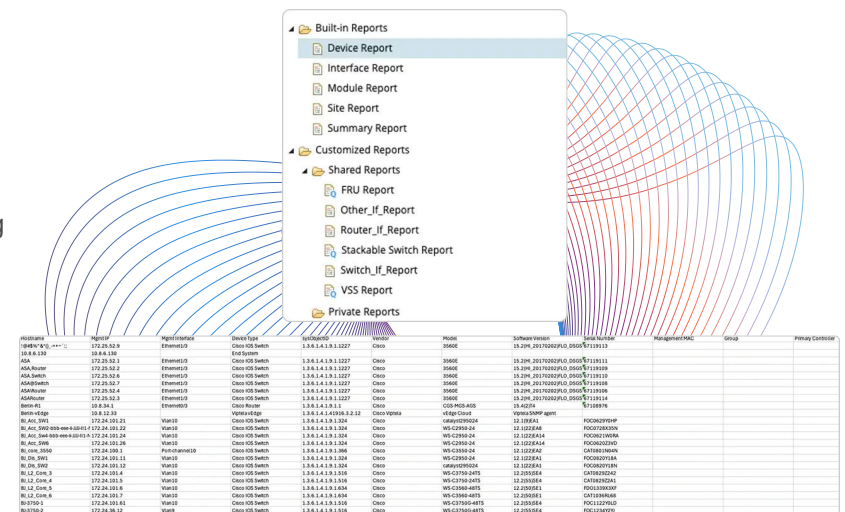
Built-in Reports
Device Report
Interface Report
Module Report
Site Report
Summary Report
Customized Reports
Shared Reports
FRU Report
Other_If_Report
Router_If_Report
Stackable Switch Report
Switch_If_Report
VSS Report
Private Reports

| Hostname | Mgmt IP | Mgmt Interface | Device Type | sysObjectID | Vendor | Model | Software Version | Serial Number | Management MAC | Group | Primary Controller |
|---|---|---|---|---|---|---|---|---|---|---|---|
| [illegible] | 172.25.52.9 | Ethernet1/3 | Cisco IOS Switch | 1.3.6.1.4.1.9.1.1227 | Cisco | 3560E | 15.2(H)_20170202)FLO_DSGS | 7119113 | | | |
| 10.8.6.130 | 10.8.6.130 | | End System | | | | | | | | |
| ASA | 172.25.52.1 | Ethernet1/3 | Cisco IOS Switch | 1.3.6.1.4.1.9.1.1227 | Cisco | 3560E | 15.2(H)_20170202)FLO_DSGS | 7119111 | | | |
| ASA.Router | 172.25.52.2 | Ethernet1/3 | Cisco IOS Switch | 1.3.6.1.4.1.9.1.1227 | Cisco | 3560E | 15.2(H)_20170202)FLO_DSGS | 7119109 | | | |
| ASA.Switch | 172.25.52.6 | Ethernet1/3 | Cisco IOS Switch | 1.3.6.1.4.1.9.1.1227 | Cisco | 3560E | 15.2(H)_20170202)FLO_DSGS | 7119110 | | | |
| ASA@Switch | 172.25.52.7 | Ethernet1/3 | Cisco IOS Switch | 1.3.6.1.4.1.9.1.1227 | Cisco | 3560E | 15.2(H)_20170202)FLO_DSGS | 7119108 | | | |
| ASARouter | 172.25.52.4 | Ethernet1/3 | Cisco IOS Switch | 1.3.6.1.4.1.9.1.1227 | Cisco | 3560E | 15.2(H)_20170202)FLO_DSGS | 7119106 | | | |
| ASASwitch | 172.25.52.3 | Ethernet1/3 | Cisco IOS Switch | 1.3.6.1.4.1.9.1.1227 | Cisco | 3560E | 15.2(H)_20170202)FLO_DSGS | 7119114 | | | |
| Bei-R1 | 10.8.34.1 | Ethernet0/3 | Cisco Router | 1.3.6.1.4.1.9.1.1 | Cisco | CGS-MGS-AGS | 15.4(2)4 | 7108976 | | | |
| Bei-vEdge | 10.8.12.33 | | Viptela vEdge | 1.3.6.1.4.1.41916.3.2.12 | Cisco Viptela | vEdge Cloud | Viptela SNMP agent | | | | |
| BJ_Acc_SW1 | 172.24.101.21 | Vlan10 | Cisco IOS Switch | 1.3.6.1.4.1.9.1.324 | Cisco | catalyst295024 | 12.1(9)EA1 | FOC0629Y0HP | | | |
| BJ_Acc_SW2 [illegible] | 172.24.101.22 | Vlan10 | Cisco IOS Switch | 1.3.6.1.4.1.9.1.324 | Cisco | WS-C2950-24 | 12.1(22)EA6 | FOC0728X35N | | | |
| BJ_Acc_SW4 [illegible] | 172.24.101.24 | Vlan10 | Cisco IOS Switch | 1.3.6.1.4.1.9.1.324 | Cisco | WS-C2950-24 | 12.1(22)EA14 | FOC0621W0RA | | | |
| BJ_Dis_SW6 | 172.24.101.26 | Vlan10 | Cisco IOS Switch | 1.3.6.1.4.1.9.1.324 | Cisco | WS-C2950-24 | 12.1(22)EA14 | FOC0620Z3VD | | | |
| BJ_core_3550 | 172.24.100.1 | Port-channel10 | Cisco IOS Switch | 1.3.6.1.4.1.9.1.366 | Cisco | WS-C3550-24 | 12.2(22)EA2 | CAT0801N04N | | | |
| BJ_Dis_SW1 | 172.24.101.11 | Vlan10 | Cisco IOS Switch | 1.3.6.1.4.1.9.1.324 | Cisco | WS-C2950-24 | 12.1(22)EA1 | FOC0620Y1BA | | | |
| BJ_Dis_SW2 | 172.24.101.12 | Vlan10 | Cisco IOS Switch | 1.3.6.1.4.1.9.1.324 | Cisco | catalyst295024 | 12.1(22)EA1 | FOC0620Y1BN | | | |
| BJ_L2_Core_3 | 172.24.101.4 | Vlan10 | Cisco IOS Switch | 1.3.6.1.4.1.9.1.516 | Cisco | WS-C3750-24TS | 12.2(55)SE4 | CAT0829Z2AZ | | | |
| BJ_L2_Core_4 | 172.24.101.5 | Vlan10 | Cisco IOS Switch | 1.3.6.1.4.1.9.1.516 | Cisco | WS-C3750-24TS | 12.2(55)SE4 | CAT0829Z2A1 | | | |
| BJ_L2_Core_5 | 172.24.101.6 | Vlan10 | Cisco IOS Switch | 1.3.6.1.4.1.9.1.634 | Cisco | WS-C3560-48TS | 12.2(50)SE1 | FDO1339X3XP | | | |
| BJ_L2_Core_6 | 172.24.101.7 | Vlan10 | Cisco IOS Switch | 1.3.6.1.4.1.9.1.634 | Cisco | WS-C3560-48TS | 12.2(50)SE1 | CAT1036RL68 | | | |
| BJ-3750-1 | 172.24.101.61 | Vlan10 | Cisco IOS Switch | 1.3.6.1.4.1.9.1.516 | Cisco | WS-C3750G-48TS | 12.2(55)SE4 | FOC1122Y0LD | | | |
| BJ-3750-2 | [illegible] | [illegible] | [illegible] | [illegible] | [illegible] | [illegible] | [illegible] | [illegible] | | | |